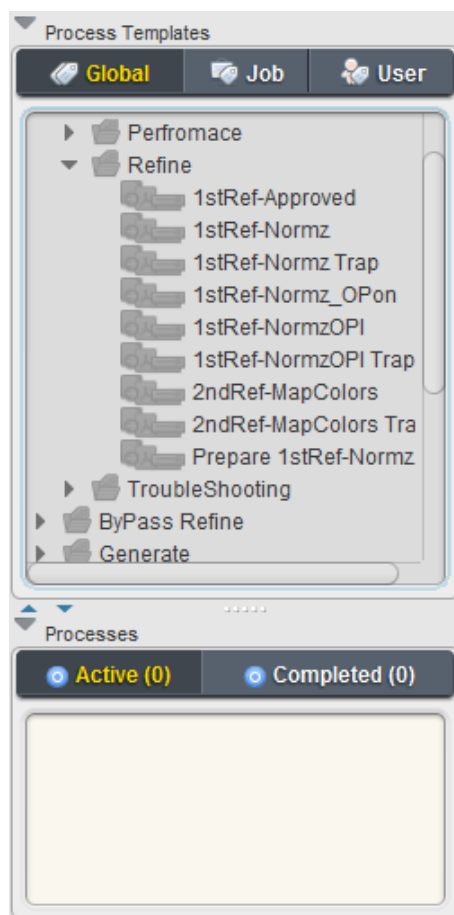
Process Templates

Global
Job
User

Perfromace
Refine
1stRef-Approved
1stRef-Normz
1stRef-Normz Trap
1stRef-Normz_OPon
1stRef-NormzOPI
1stRef-NormzOPI Trap
2ndRef-MapColors
2ndRef-MapColors Tra
Prepare 1stRef-Normz
TroubleShooting
ByPass Refine
Generate

Processes

Active (0)
Completed (0)